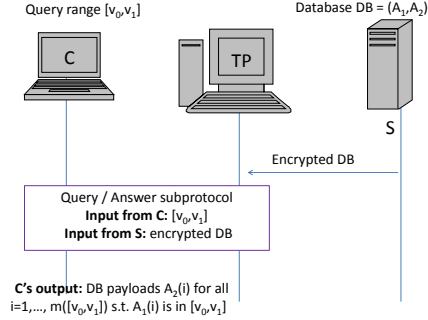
Query range $[v_0,v_1]$

Database DB = $(A_1,A_2)$

C

TP

S

Encrypted DB

Query / Answer subprotocol
**Input from C:** $[v_0,v_1]$
**Input from S:** encrypted DB

**C's output:** DB payloads $A_2(i)$ for all i=1,..., $m([v_0,v_1])$ s.t. $A_1(i)$ is in $[v_0,v_1]$